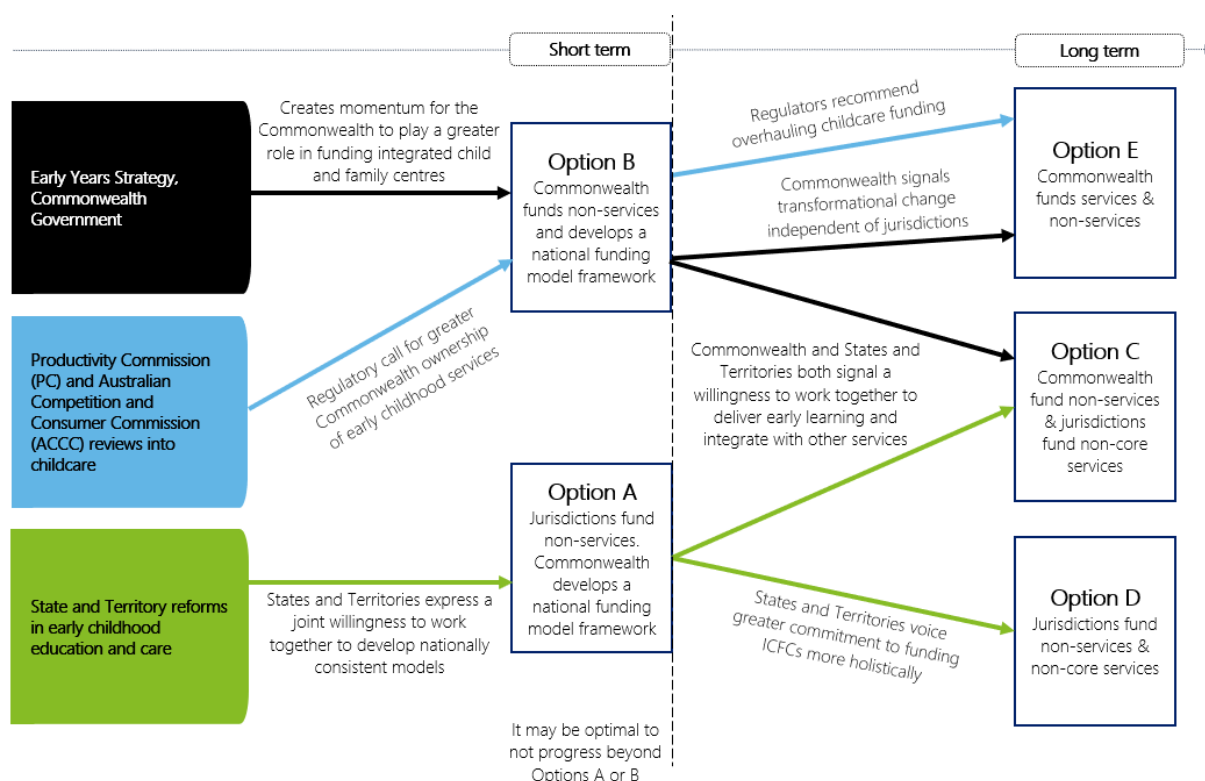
Short term

Long term

Early Years Strategy, Commonwealth Government

Creates momentum for the Commonwealth to play a greater role in funding integrated child and family centres

Productivity Commission (PC) and Australian Competition and Consumer Commission (ACCC) reviews into childcare

Regulatory call for greater Commonwealth ownership of early childhood services

State and Territory reforms in early childhood education and care

States and Territories express a joint willingness to work together to develop nationally consistent models

Option B
Commonwealth funds non-services and develops a national funding model framework

Option A
Jurisdictions fund non-services. Commonwealth develops a national funding model framework

It may be optimal to not progress beyond Options A or B

Regulators recommend overhauling childcare funding

Commonwealth signals transformational change independent of jurisdictions

Commonwealth and States and Territories both signal a willingness to work together to deliver early learning and integrate with other services

States and Territories voice greater commitment to funding ICFCs more holistically

Option E
Commonwealth funds services & non-services

Option C
Commonwealth fund non-services & jurisdictions fund non-core services

Option D
Jurisdictions fund non-services & non-core services